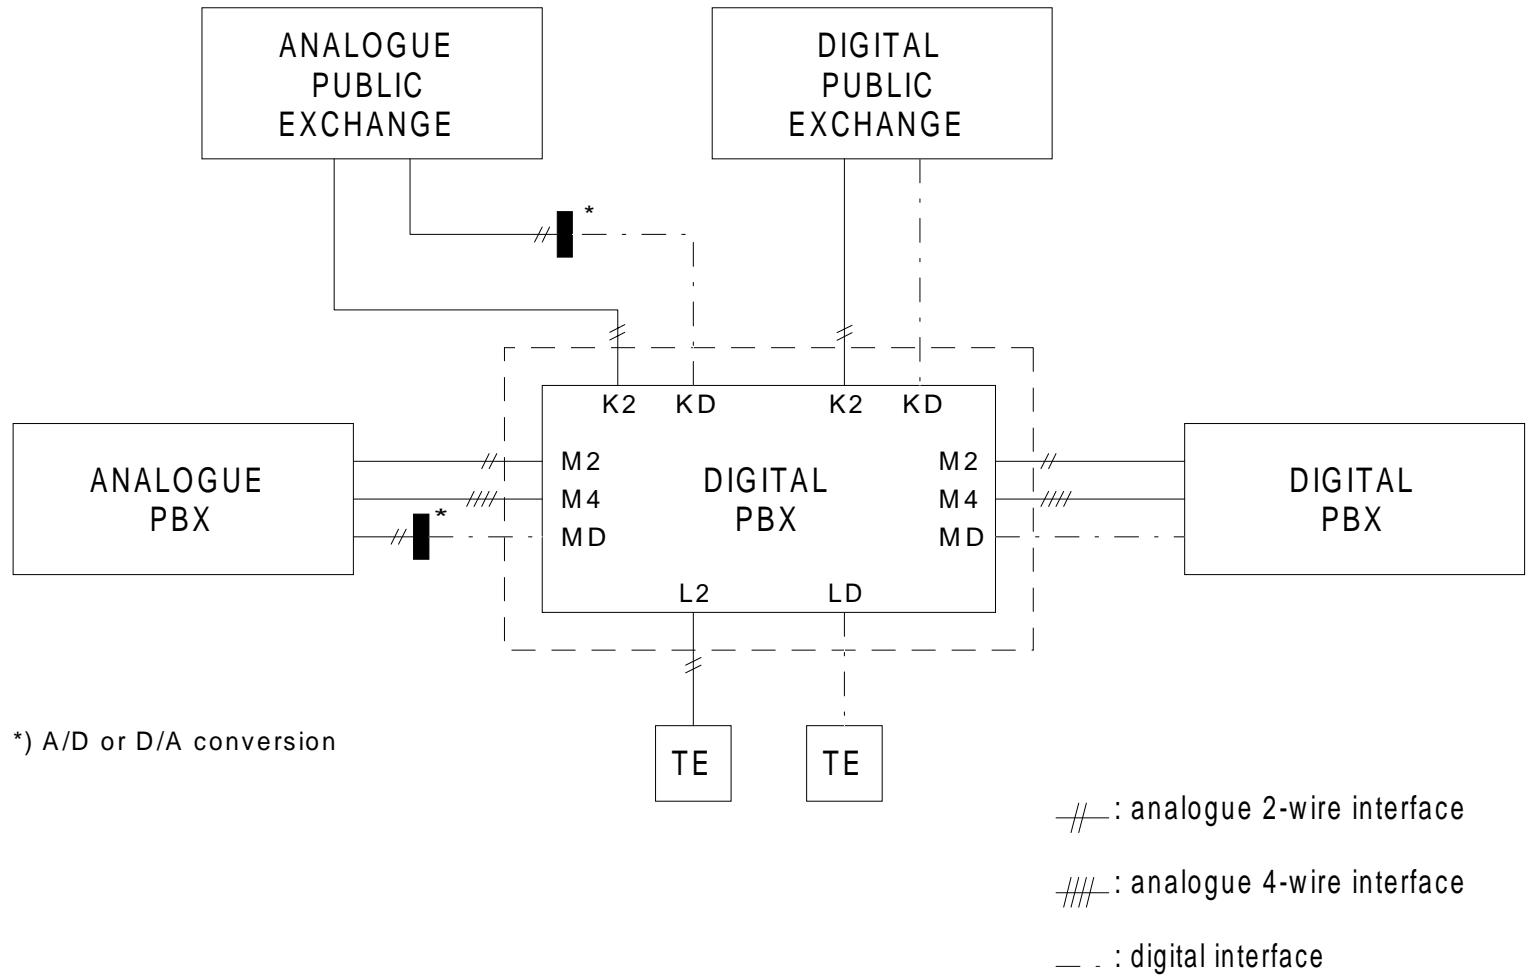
ANALOGUE PUBLIC EXCHANGE

DIGITAL PUBLIC EXCHANGE

*

K2 KD K2 KD

ANALOGUE PBX

*

M2
M4
MD

DIGITAL PBX

M2
M4
MD

DIGITAL PBX

L2 LD

*) A/D or D/A conversion

TE TE

: analogue 2-wire interface

: analogue 4-wire interface

: digital interface